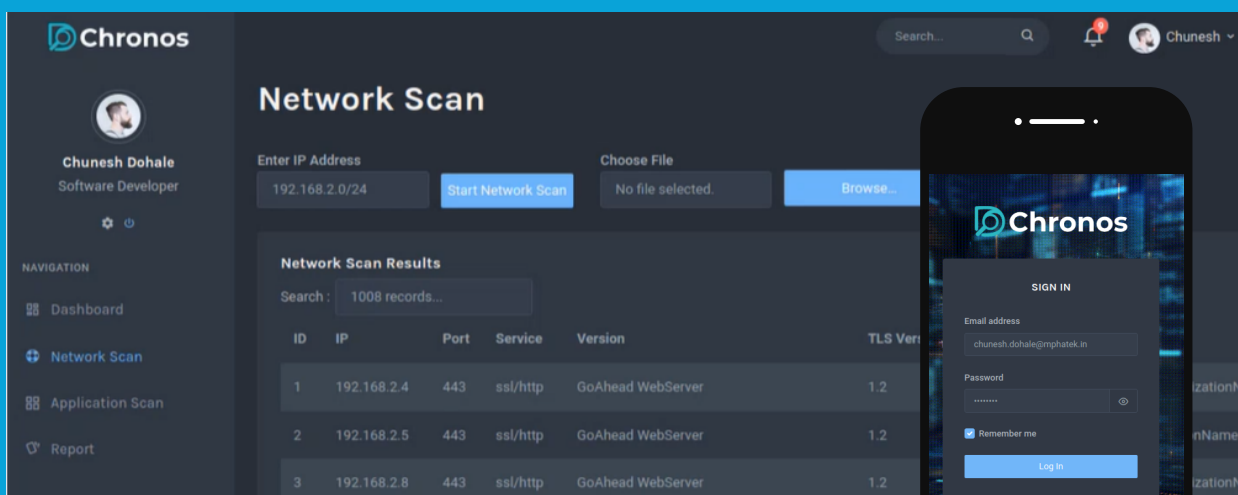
Chronos

Search...

9

Chunesh

Chunesh Dohale

Software Developer

NAVIGATION

Dashboard

Network Scan

Application Scan

Report

Network Scan

Enter IP Address

192.168.2.0/24

Start Network Scan

Choose File

No file selected.

Browse...

Network Scan Results

Search : 1008 records...

| ID | IP | Port | Service | Version | TLS Vers |
|---|---|---|---|---|---|
| 1 | 192.168.2.4 | 443 | ssl/http | GoAhead WebServer | 1.2 |
| 2 | 192.168.2.5 | 443 | ssl/http | GoAhead WebServer | 1.2 |
| 3 | 192.168.2.8 | 443 | ssl/http | GoAhead WebServer | 1.2 |

izationN

onName

izationN

Chronos

SIGN IN

Email address

chunesh.dohale@mphatek.in

Password

••••••••

Remember me

Log In